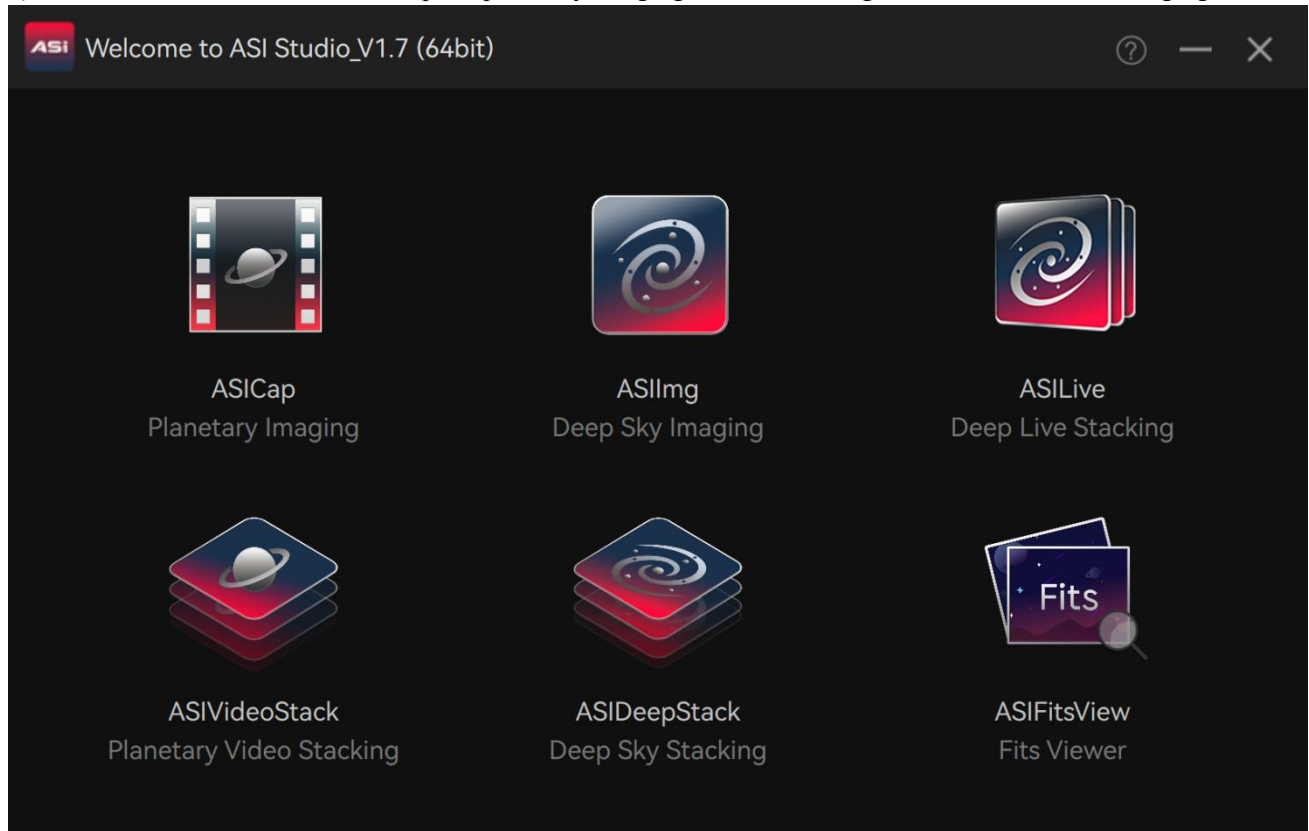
ASI Welcome to ASI Studio_V1.7 (64bit)

?

ASICap
Planetary Imaging

ASIImg
Deep Sky Imaging

ASILive
Deep Live Stacking

ASIVideoStack
Planetary Video Stacking

ASIDeepStack
Deep Sky Stacking

Fits

ASIFitsView
Fits Viewer